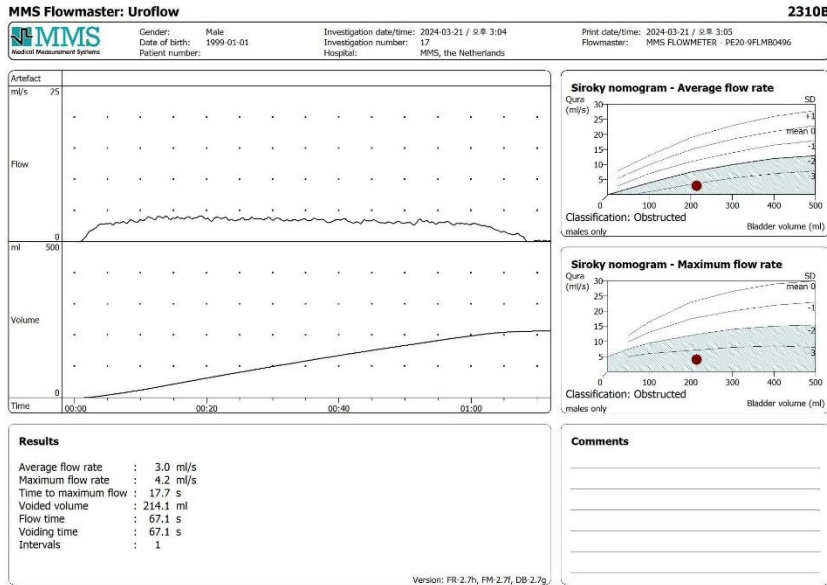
MMS Flowmaster: Uroflow

2310B

MMS
Medical Measurement Systems

Gender: Male
Date of birth: 1999-01-01
Patient number:

Investigation date/time: 2024-03-21 / 오후 3:04
Investigation number: 17
Hospital: MMS, the Netherlands

Print date/time: 2024-03-21 / 오후 3:05
Flowmaster: MMS FLOWMETER - PE20-9FLMB0496

Artefact
ml/s 25
Flow
0
ml 500
Volume
0
Time 00:00 00:20 00:40 01:00

Siroky nomogram - Average flow rate
Qura (ml/s)
30
25
20
15
10
5
0
SD
+1
mean 0
-1
-2
-3
0 100 200 300 400 500
Classification: Obstructed
males only
Bladder volume (ml)

Siroky nomogram - Maximum flow rate
Qura (ml/s)
30
25
20
15
10
5
0
SD
mean 0
-1
-2
-3
0 100 200 300 400 500
Classification: Obstructed
males only
Bladder volume (ml)

Results

| | | |
|---|---|---|
| Average flow rate | : | 3.0 ml/s |
| Maximum flow rate | : | 4.2 ml/s |
| Time to maximum flow | : | 17.7 s |
| Voided volume | : | 214.1 ml |
| Flow time | : | 67.1 s |
| Voiding time | : | 67.1 s |
| Intervals | : | 1 |

Comments

Version: FR-2.7h, FM-2.7f, DB-2.7g